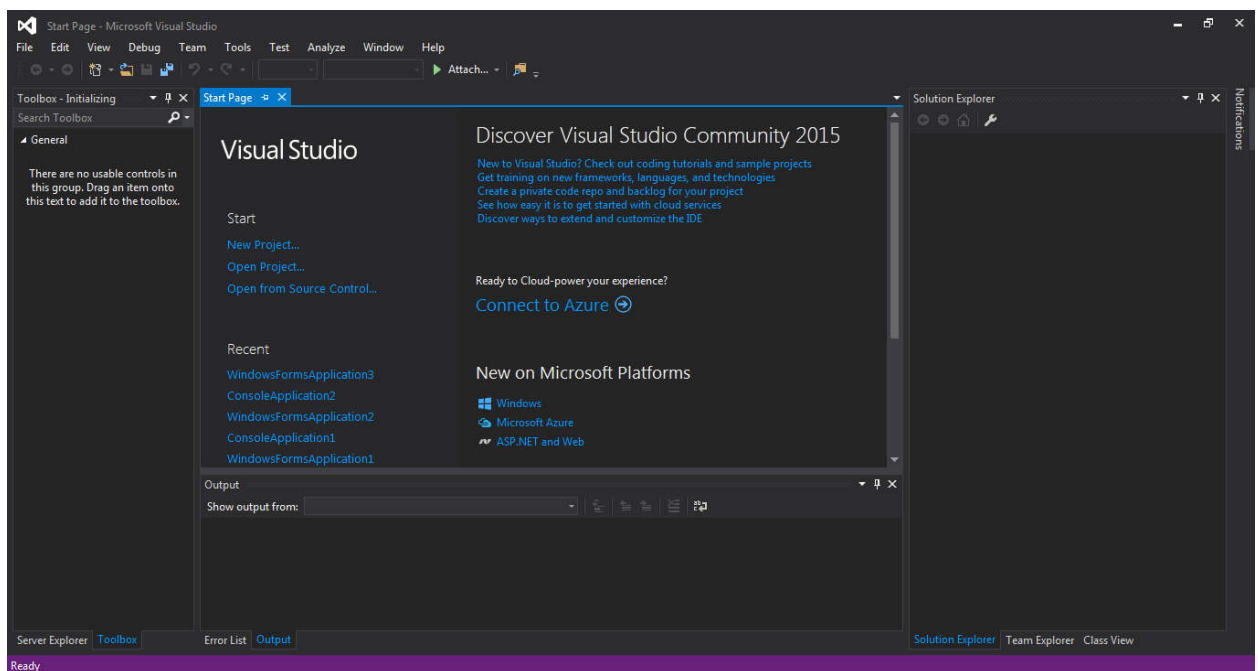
Start Page - Microsoft Visual Studio

File Edit View Debug Team Tools Test Analyze Window Help

Attach...

Toolbox - Initializing

Search Toolbox

◢ General

There are no usable controls in this group. Drag an item onto this text to add it to the toolbox.

Start Page

Visual Studio

Start

New Project...

Open Project...

Open from Source Control...

Recent

WindowsFormsApplication3

ConsoleApplication2

WindowsFormsApplication2

ConsoleApplication1

WindowsFormsApplication1

Discover Visual Studio Community 2015

New to Visual Studio? Check out coding tutorials and sample projects
Get training on new frameworks, languages, and technologies
Create a private code repo and backlog for your project
See how easy it is to get started with cloud services
Discover ways to extend and customize the IDE

Ready to Cloud-power your experience?

Connect to Azure

New on Microsoft Platforms

Windows

Microsoft Azure

ASP.NET and Web

Solution Explorer

Notifications

Output

Show output from:

Server Explorer Toolbox

Error List Output

Solution Explorer Team Explorer Class View

Ready